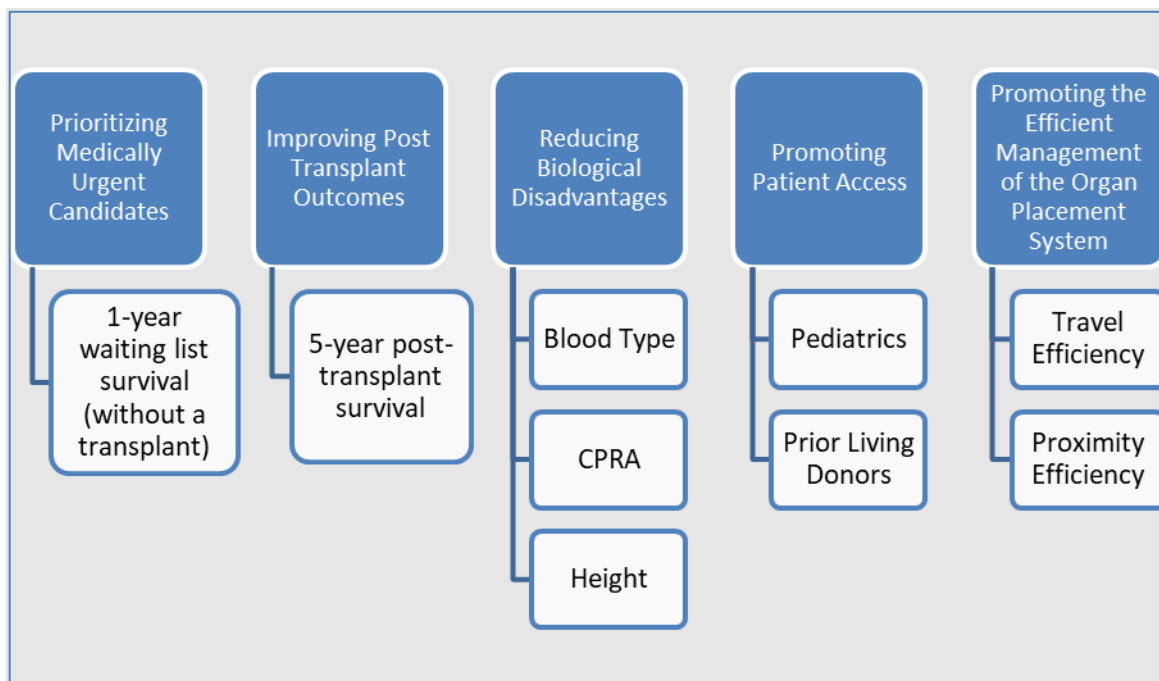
Prioritizing Medically Urgent Candidates

1-year waiting list survival (without a transplant)

Improving Post Transplant Outcomes

5-year post-transplant survival

Reducing Biological Disadvantages

Blood Type

CPRA

Height

Promoting Patient Access

Pediatrics

Prior Living Donors

Promoting the Efficient Management of the Organ Placement System

Travel Efficiency

Proximity Efficiency